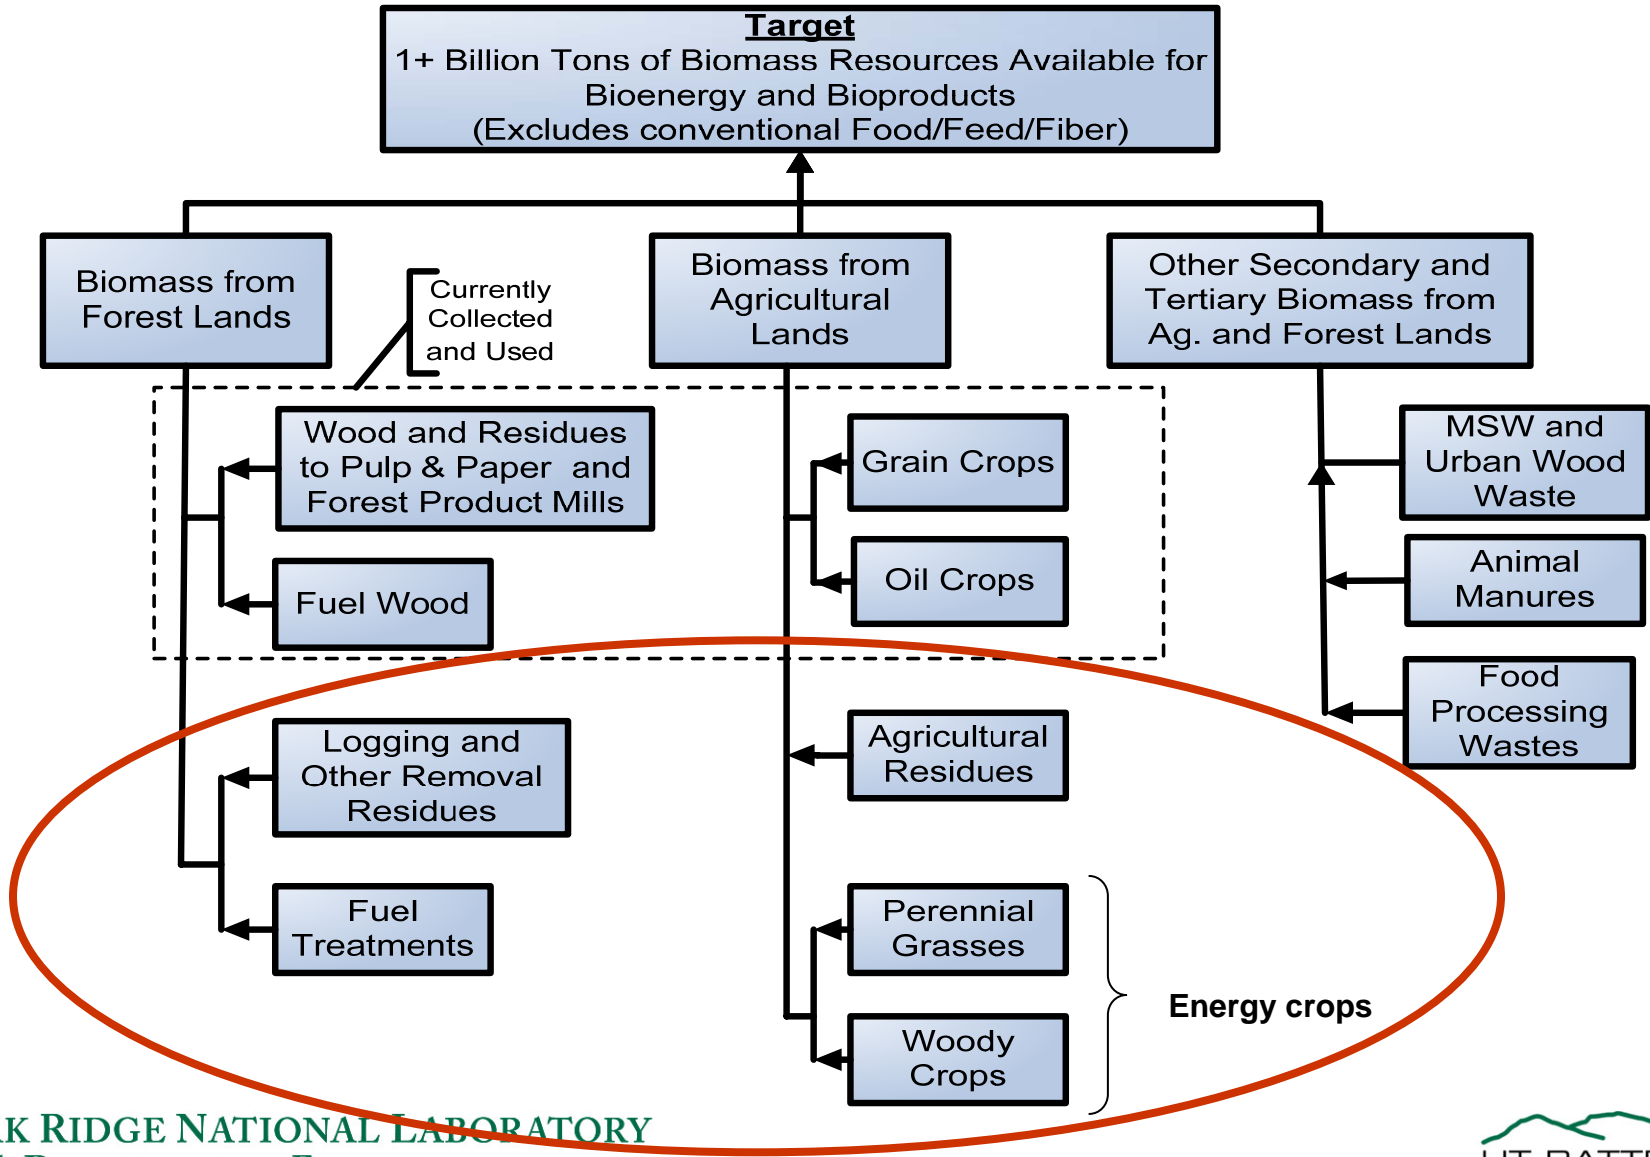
Target
1+ Billion Tons of Biomass Resources Available for Bioenergy and Bioproducts
(Excludes conventional Food/Feed/Fiber)

Biomass from Forest Lands

Currently Collected and Used

Biomass from Agricultural Lands

Other Secondary and Tertiary Biomass from Ag. and Forest Lands

Wood and Residues to Pulp & Paper and Forest Product Mills

Fuel Wood

Grain Crops

Oil Crops

MSW and Urban Wood Waste

Animal Manures

Food Processing Wastes

Logging and Other Removal Residues

Fuel Treatments

Agricultural Residues

Perennial Grasses

Woody Crops

Energy crops

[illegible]K RIDGE NATIONAL LABORATORY

UT-BATT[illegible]